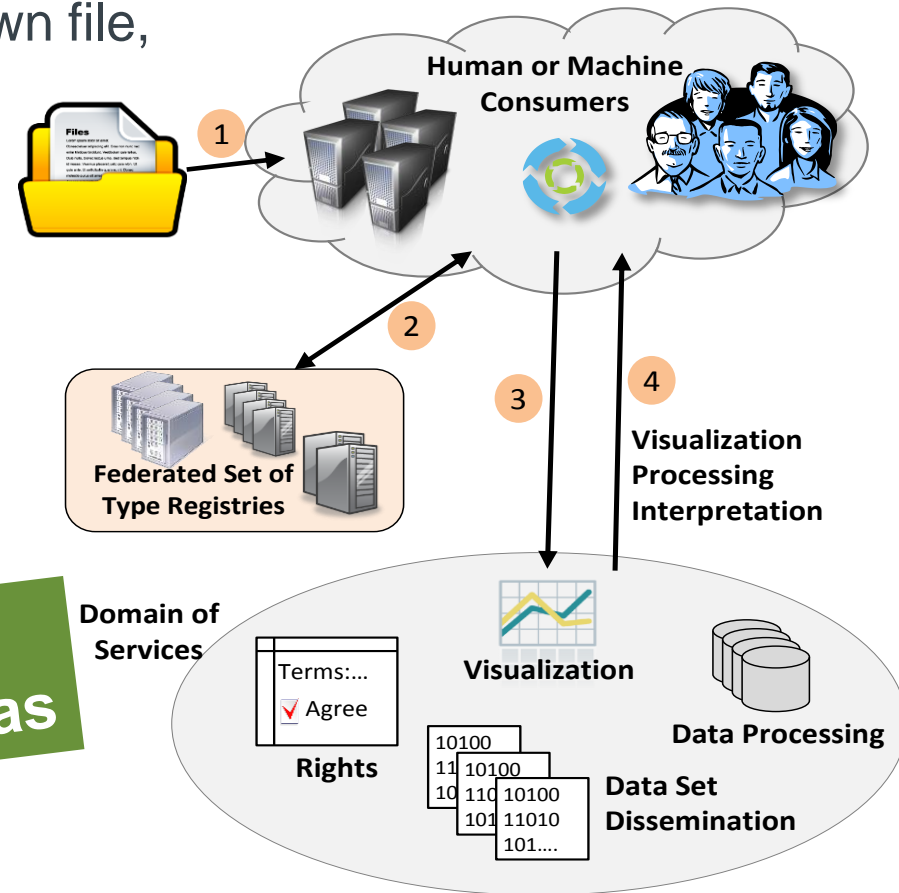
wn file,

Files

Human or Machine Consumers

1

2

Federated Set of Type Registries

3

4

Visualization Processing Interpretation

as

Domain of Services

Terms:...

Agree

Rights

Visualization

Data Processing

10100
11
10

10100
110
101

10100
11010
101....

Data Set Dissemination